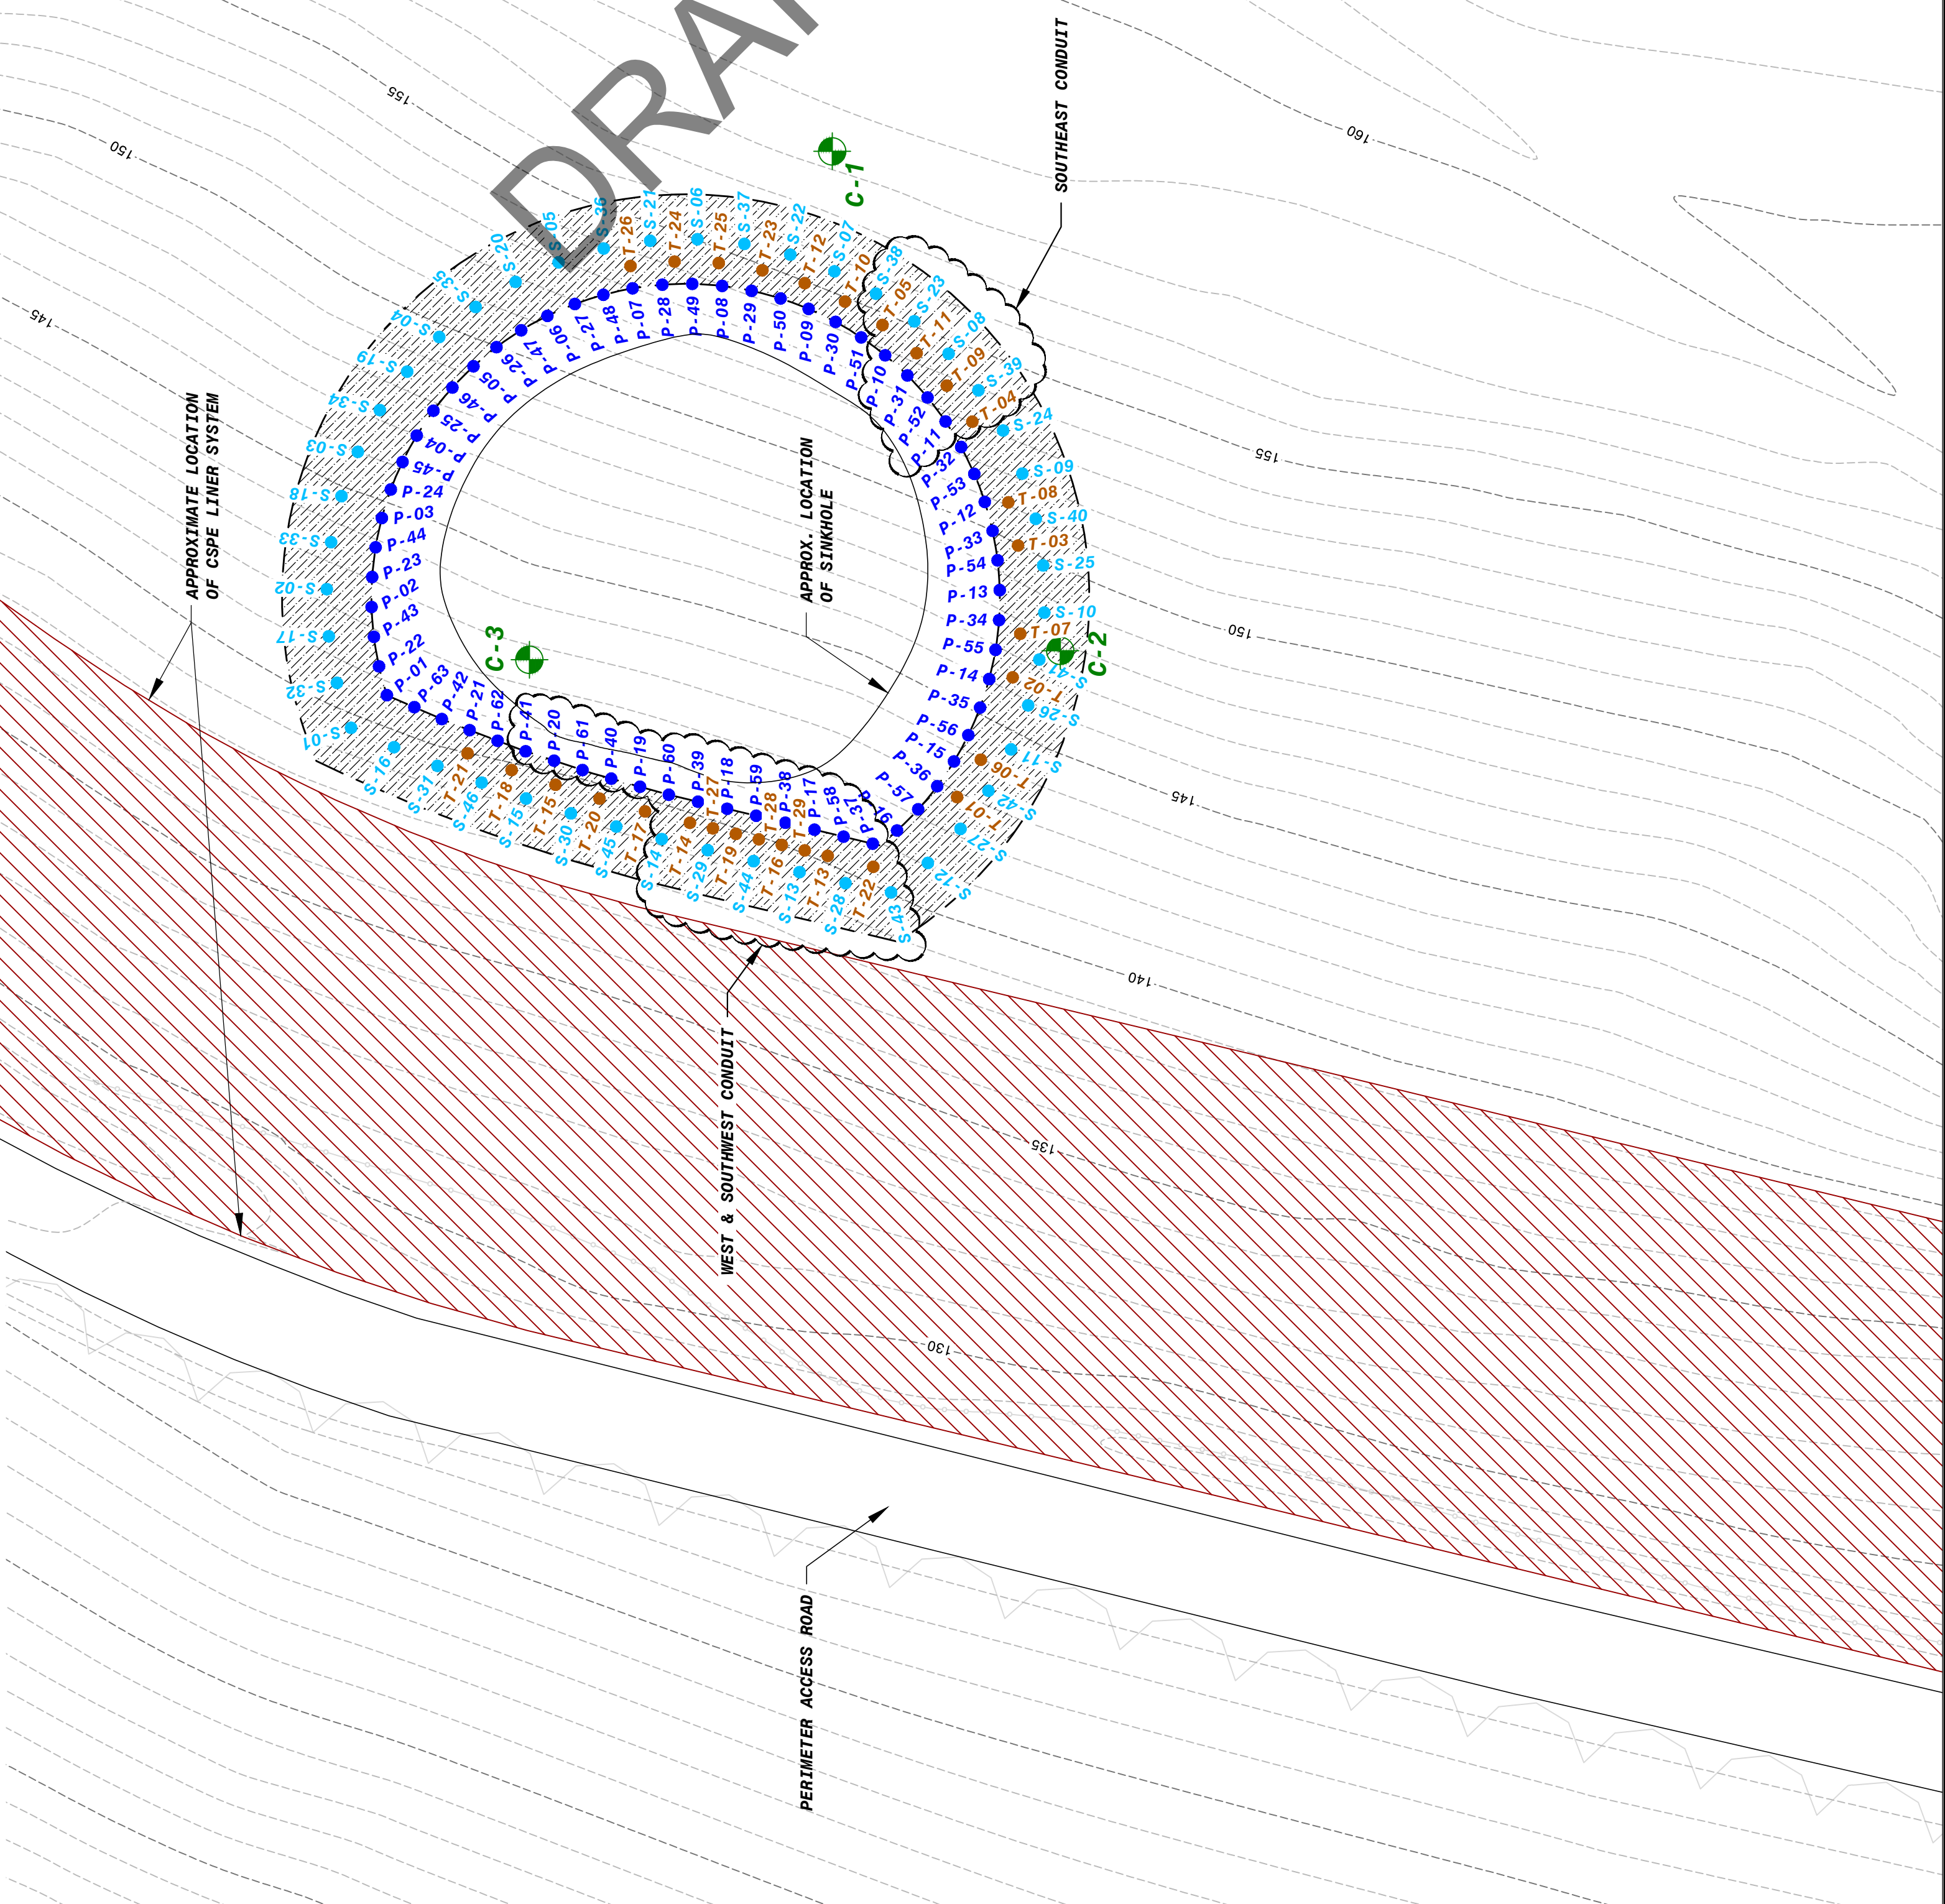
DRA

SOUTHEAST CONDUIT

C-1

C-2

C-3

APPROXIMATE LOCATION OF CSPE LINER SYSTEM

APPROX. LOCATION OF SINKHOLE

WEST & SOUTHWEST CONDUIT

PERIMETER ACCESS ROAD

155
150
145
160
155
150
145
140
135
130

S-20 S-05 S-36 T-26 S-21 T-24 S-06 T-25 S-37 T-23 S-22 T-12 S-07 T-10 S-38 T-05 S-23 T-11 S-08 T-09 S-39 T-04 S-24 S-09 T-08 S-40 T-03 S-25 S-10 T-07 S-41 T-02 S-26 T-06 S-11 S-42 T-01 S-27 S-12 S-43 T-22 S-28 T-13 S-13 T-16 S-44 T-19 S-29 T-14 S-14 T-17 S-45 T-20 S-30 T-15 S-15 T-18 S-46 T-21 S-31 S-16 S-01 S-32 S-17 S-02 S-33 S-18 S-03 S-34 S-19 S-04 S-35

P-26 P-47 P-06 P-27 P-48 P-07 P-28 P-49 P-08 P-29 P-50 P-09 P-30 P-51 P-10 P-31 P-52 P-11 P-32 P-53 P-12 P-33 P-54 P-13 P-34 P-55 P-14 P-35 P-56 P-15 P-36 P-57 P-16 P-37 P-58 P-17 P-38 P-59 P-18 P-39 P-60 P-19 P-40 P-61 P-20 P-41 P-62 P-21 P-42 P-63 P-01 P-22 P-43 P-02 P-23 P-44 P-03 P-24 P-45 P-04 P-25 P-46 P-05

T-27 T-28 T-29